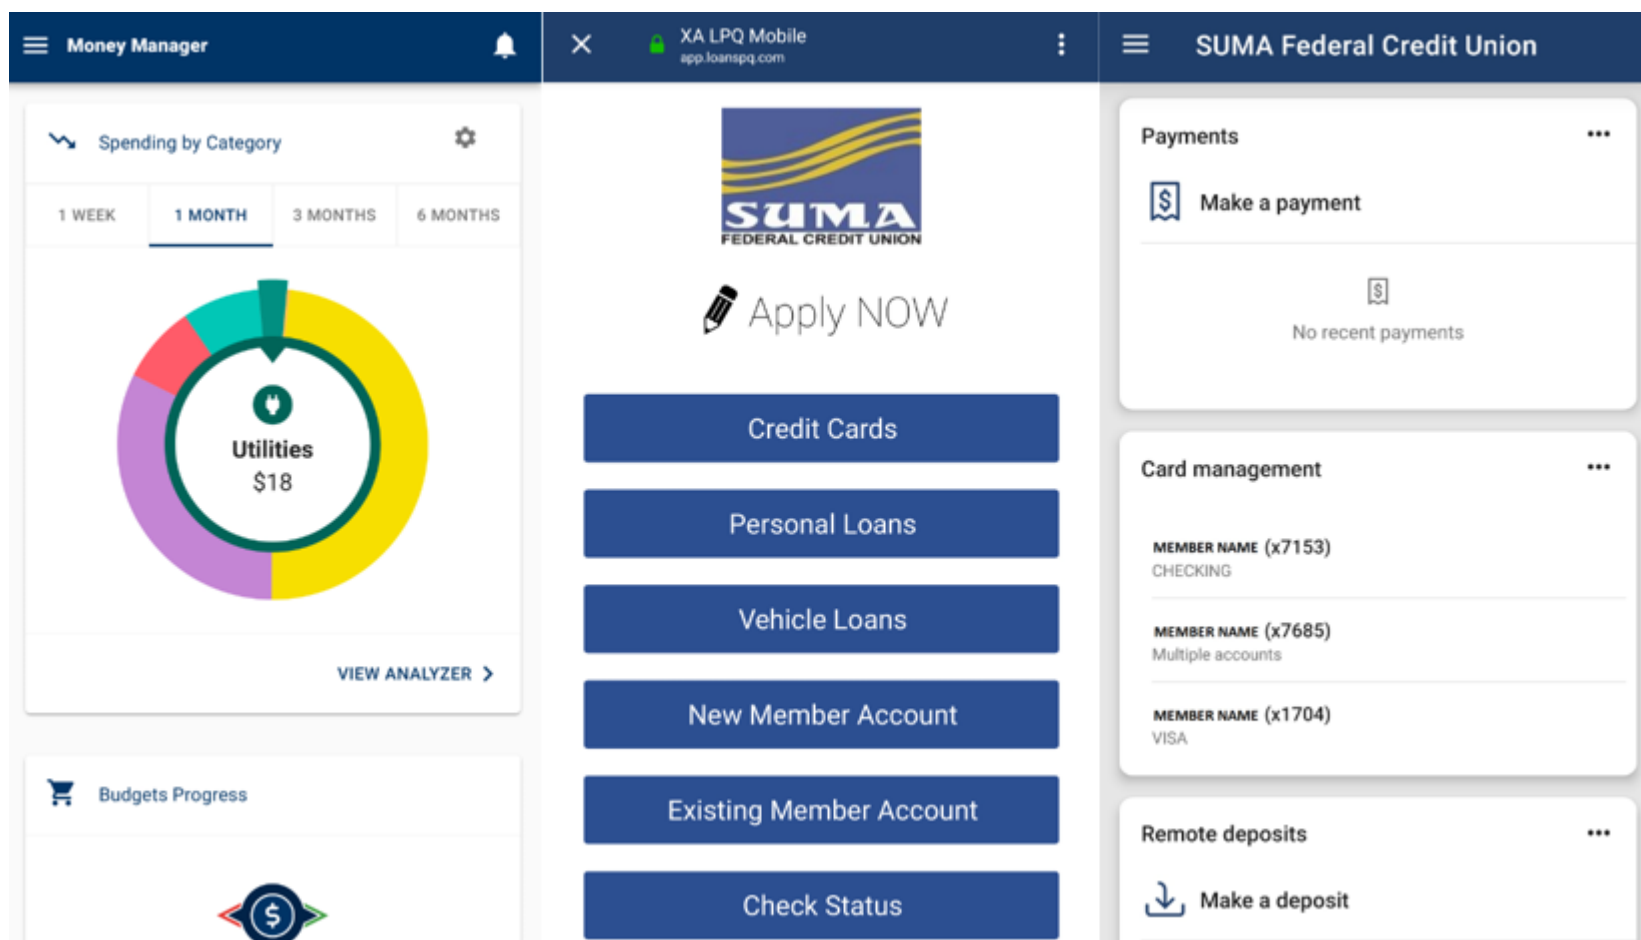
Money Manager

Spending by Category

1 WEEK
1 MONTH
3 MONTHS
6 MONTHS

Utilities
$18

VIEW ANALYZER >

Budgets Progress

XA LPQ Mobile
app.loanspq.com

SUMA
FEDERAL CREDIT UNION

Apply NOW

Credit Cards

Personal Loans

Vehicle Loans

New Member Account

Existing Member Account

Check Status

SUMA Federal Credit Union

Payments

Make a payment

No recent payments

Card management

MEMBER NAME (x7153)
CHECKING

MEMBER NAME (x7685)
Multiple accounts

MEMBER NAME (x1704)
VISA

Remote deposits

Make a deposit